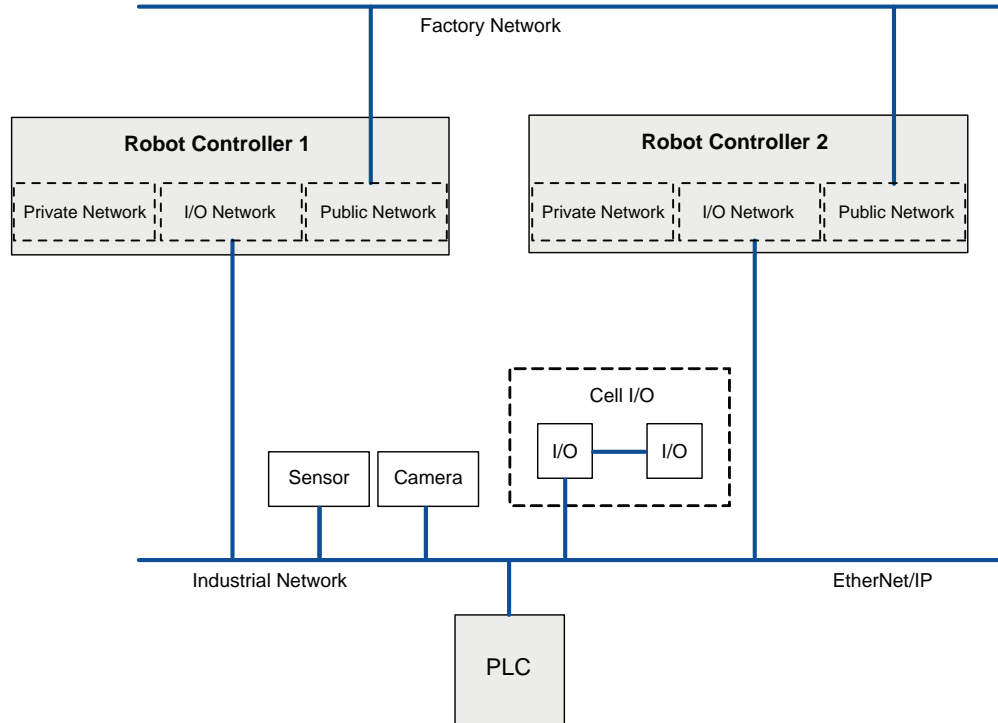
Factory Network

Robot Controller 1

Private Network

I/O Network

Public Network

Robot Controller 2

Private Network

I/O Network

Public Network

Cell I/O

I/O

I/O

Sensor

Camera

Industrial Network

EtherNet/IP

PLC